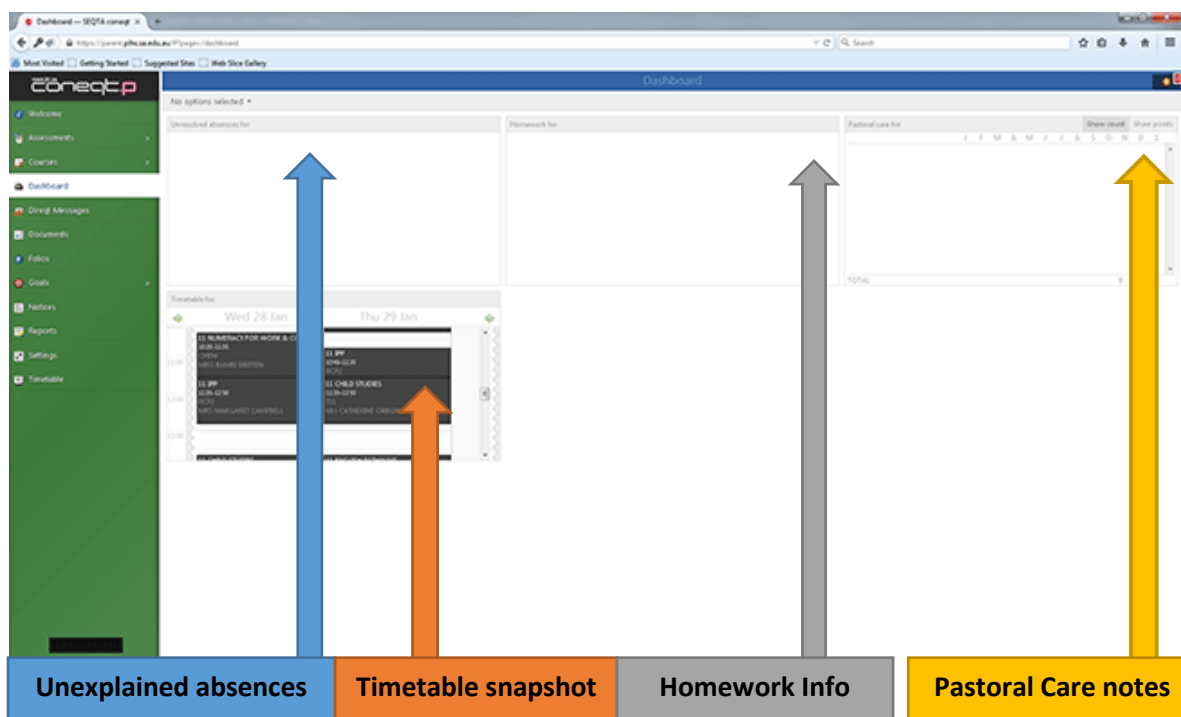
Dashboard — SEQTA coneqt ×

https://parent.pftc.sa.edu.au/#?page=/dashboard

Search

Most Visited Getting Started Suggested Sites Web Slice Gallery

coneqt p

Dashboard

Welcome
Assessments
Courses
Dashboard
Direqt Messages
Documents
Folios
Goals
Notices
Reports
Settings
Timetable

No options selected

Unexplained absences for

Homework for

Pastoral care for

Show count Show points

J F M A M J J A S O N D

TOTAL 0

Timetable for

Wed 28 Jan

Thu 29 Jan

11 NUMERACY FOR WORK & C
10:20–11:05
CHEM
MRS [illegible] BRITTEN

11 JPP
10:45–11:35
RCPE

11 JPP
11:35–12:50
RCPE
MRS MARGARET CAMPBELL

11 CHILD STUDIES
11:35–12:50
TLS
Mrs CATHERINE ORRON

11:00
12:00
13:00

Unexplained absences

Timetable snapshot

Homework Info

Pastoral Care notes